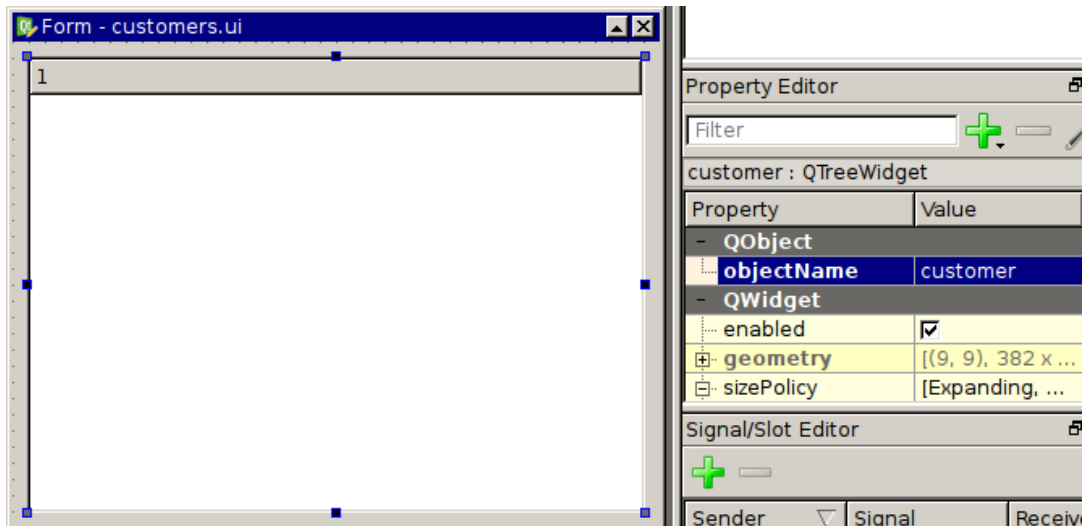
Form - customers.ui

1

Property Editor

Filter

customer : QTreeWidget

| Property | Value |
|---|---|
| - QObject | |
| objectName | customer |
| - QWidget | |
| enabled | ☑ |
| geometry | [(9, 9), 382 x ... |
| sizePolicy | [Expanding, ... |

Signal/Slot Editor

Sender | Signal | Receiv